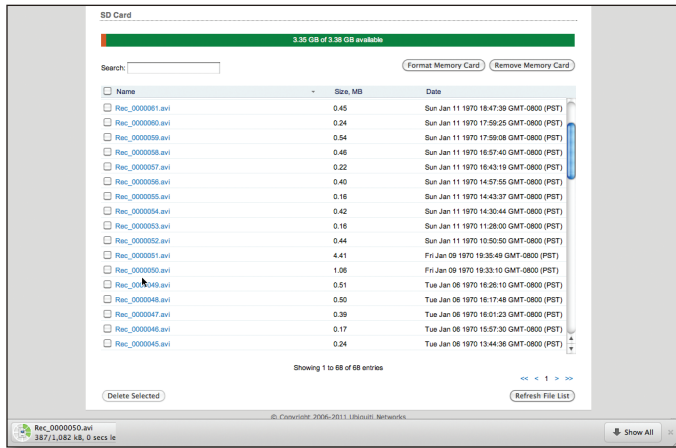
SD Card

3.35 GB of 3.38 GB available

Search:

Format Memory Card
Remove Memory Card

| Name | Size, MB | Date |
|---|---|---|
| Rec_0000061.avi | 0.45 | Sun Jan 11 1970 18:47:39 GMT-0800 (PST) |
| Rec_0000060.avi | 0.24 | Sun Jan 11 1970 17:59:25 GMT-0800 (PST) |
| Rec_0000059.avi | 0.54 | Sun Jan 11 1970 17:59:08 GMT-0800 (PST) |
| Rec_0000058.avi | 0.46 | Sun Jan 11 1970 16:57:40 GMT-0800 (PST) |
| Rec_0000057.avi | 0.22 | Sun Jan 11 1970 16:43:19 GMT-0800 (PST) |
| Rec_0000056.avi | 0.40 | Sun Jan 11 1970 14:57:55 GMT-0800 (PST) |
| Rec_0000055.avi | 0.16 | Sun Jan 11 1970 14:43:37 GMT-0800 (PST) |
| Rec_0000054.avi | 0.42 | Sun Jan 11 1970 14:30:44 GMT-0800 (PST) |
| Rec_0000053.avi | 0.16 | Sun Jan 11 1970 11:28:00 GMT-0800 (PST) |
| Rec_0000052.avi | 0.44 | Sun Jan 11 1970 10:50:50 GMT-0800 (PST) |
| Rec_0000051.avi | 4.41 | Fri Jan 09 1970 19:35:49 GMT-0800 (PST) |
| Rec_0000050.avi | 1.06 | Fri Jan 09 1970 19:33:10 GMT-0800 (PST) |
| Rec_0000049.avi | 0.51 | Tue Jan 06 1970 16:26:10 GMT-0800 (PST) |
| Rec_0000048.avi | 0.50 | Tue Jan 06 1970 16:17:48 GMT-0800 (PST) |
| Rec_0000047.avi | 0.39 | Tue Jan 06 1970 16:01:23 GMT-0800 (PST) |
| Rec_0000046.avi | 0.17 | Tue Jan 06 1970 15:57:30 GMT-0800 (PST) |
| Rec_0000045.avi | 0.24 | Tue Jan 06 1970 13:44:36 GMT-0800 (PST) |

Showing 1 to 68 of 68 entries

<< < 1 > >>

Delete Selected
Refresh File List

© Copyright 2006-2011 Ubiquiti Networks

Rec_0000050.avi
387/1,082 kB, 0 secs le

Show All